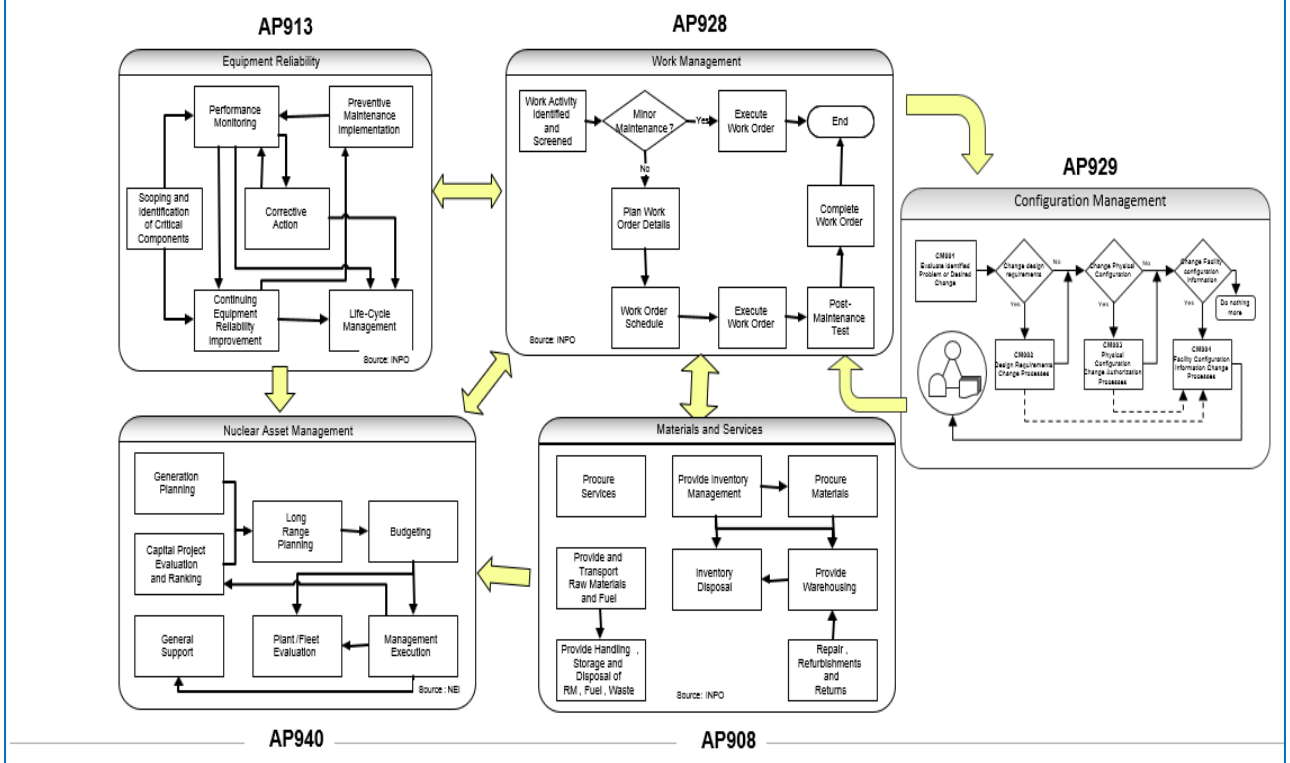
AP913

Equipment Reliability

Performance Monitoring

Preventive Maintenance Implementation

Scoping and Identification of Critical Components

Corrective Action

Continuing Equipment Reliability Improvement

Life-Cycle Management

Source: INPO

AP928

Work Management

Work Activity Identified and Screened

Minor Maintenance ?

Yes

Execute Work Order

End

No

Plan Work Order Details

Complete Work Order

Work Order Schedule

Execute Work Order

Post-Maintenance Test

Source: INPO

AP929

Configuration Management

CM001 Evaluate Identified Problem or Desired Change

Change design requirements

No

Yes

Change Physical Configuration

No

Yes

Change Facility configuration information

Yes

Do nothing more

CM002 Design Requirements Change Processes

CM003 Physical Configuration Change Authorization Processes

CM004 Facility Configuration Information Change Processes

Nuclear Asset Management

Generation Planning

Long Range Planning

Budgeting

Capital Project Evaluation and Ranking

General Support

Plant /Fleet Evaluation

Management Execution

Source : NEI

Materials and Services

Procure Services

Provide Inventory Management

Procure Materials

Provide and Transport Raw Materials and Fuel

Inventory Disposal

Provide Warehousing

Provide Handling , Storage and Disposal of RM , Fuel , Waste

Repair , Refurbishments and Returns

Source: INPO

AP940

AP908